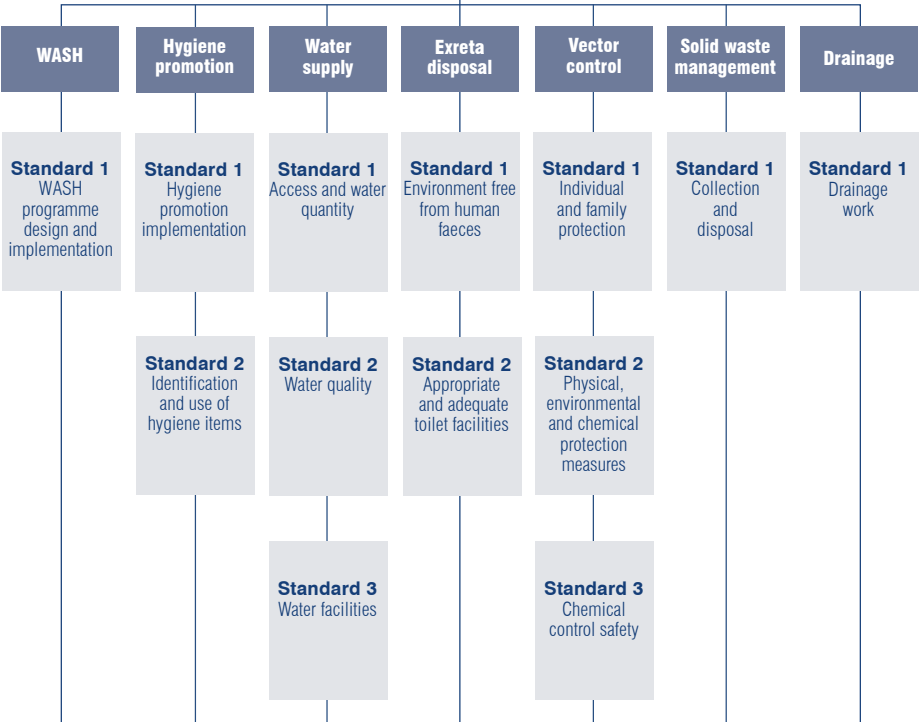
WASH

Hygiene promotion

Water supply

Exreta disposal

Vector control

Solid waste management

Drainage

Standard 1
WASH programme design and implementation

Standard 1
Hygiene promotion implementation

Standard 2
Identification and use of hygiene items

Standard 1
Access and water quantity

Standard 2
Water quality

Standard 3
Water facilities

Standard 1
Environment free from human faeces

Standard 2
Appropriate and adequate toilet facilities

Standard 1
Individual and family protection

Standard 2
Physical, environmental and chemical protection measures

Standard 3
Chemical control safety

Standard 1
Collection and disposal

Standard 1
Drainage work